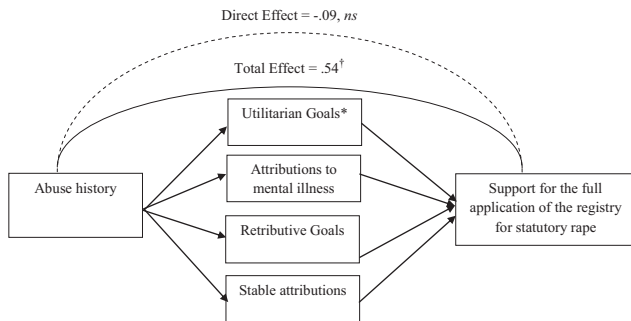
Direct Effect = -.09, *ns*

Total Effect = .54$^{\dagger}$

Utilitarian Goals*

Attributions to mental illness

Abuse history

Support for the full application of the registry for statutory rape

Retributive Goals

Stable attributions